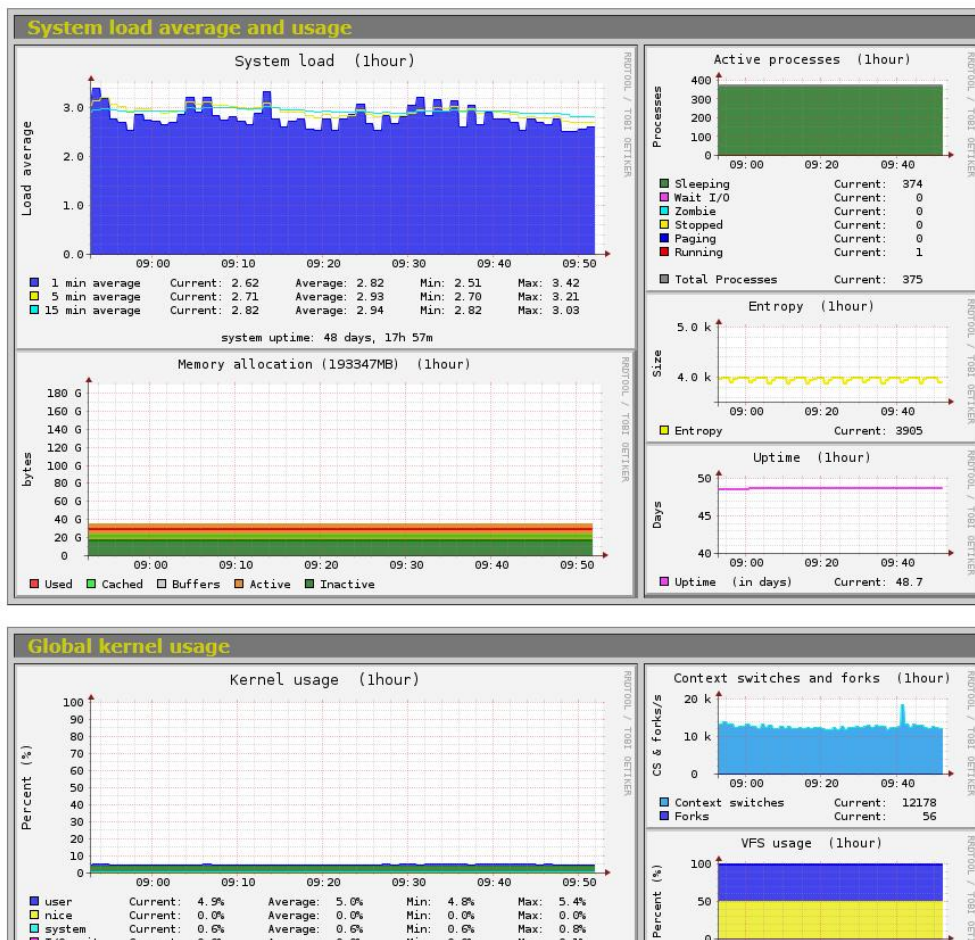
System load average and usage

System load (1hour)

RRDTOOL / TOBI OETIKER

Load average

3.0
2.0
1.0
0.0

09:00 09:10 09:20 09:30 09:40 09:50

| | Current: | Average: | Min: | Max: |
|---|---|---|---|---|
| 1 min average | 2.62 | 2.82 | 2.51 | 3.42 |
| 5 min average | 2.71 | 2.93 | 2.70 | 3.21 |
| 15 min average | 2.81 | 2.94 | 2.82 | 3.03 |

system uptime: 48 days, 17h 57m

Active processes (1hour)

RRDTOOL / TOBI OETIKER

Processes

400
300
200
100
0

09:00 09:20 09:40

| | |
|---|---|
| Sleeping | Current: 374 |
| Wait I/O | Current: 0 |
| Zombie | Current: 0 |
| Stopped | Current: 0 |
| Paging | Current: 0 |
| Running | Current: 1 |
| Total Processes | Current: 375 |

Entropy (1hour)

RRDTOOL / TOBI OETIKER

Size

5.0 k
4.0 k

09:00 09:20 09:40

Entropy Current: 3905

Memory allocation (193347MB) (1hour)

RRDTOOL / TOBI OETIKER

bytes

180 G
160 G
140 G
120 G
100 G
80 G
60 G
40 G
20 G
0

09:00 09:10 09:20 09:30 09:40 09:50

Used Cached Buffers Active Inactive

Uptime (1hour)

RRDTOOL / TOBI OETIKER

Days

50
45
40

09:00 09:20 09:40

Uptime (in days) Current: 48.7

Global kernel usage

Kernel usage (1hour)

RRDTOOL / TOBI OETIKER

Percent (%)

100
90
80
70
60
50
40
30
20
10
0

09:00 09:10 09:20 09:30 09:40 09:50

| | Current: | Average: | Min: | Max: |
|---|---|---|---|---|
| user | 4.9% | 5.0% | 4.8% | 5.4% |
| nice | 0.0% | 0.0% | 0.0% | 0.0% |
| system | 0.6% | 0.6% | 0.6% | 0.8% |
| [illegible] | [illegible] | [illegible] | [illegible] | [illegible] |

Context switches and forks (1hour)

RRDTOOL / TOBI OETIKER

CS & forks/s

20 k
10 k
0

09:00 09:20 09:40

Context switches Current: 12178
Forks Current: 56

VFS usage (1hour)

RRDTOOL / TOBI OETIKER

Percent (%)

100
50
0